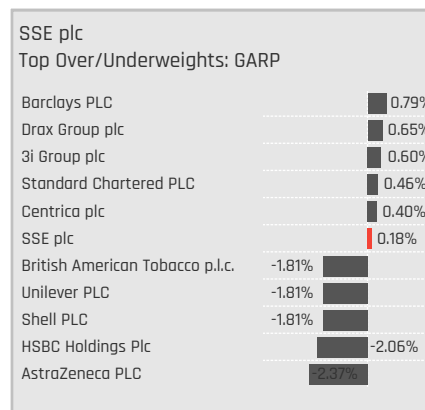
SSE plc
Top Over/Underweights: GARP

| | |
|---|---|
| Barclays PLC | 0.79% |
| Drax Group plc | 0.65% |
| 3i Group plc | 0.60% |
| Standard Chartered PLC | 0.46% |
| Centrica plc | 0.40% |
| SSE plc | 0.18% |
| British American Tobacco p.l.c. | -1.81% |
| Unilever PLC | -1.81% |
| Shell PLC | -1.81% |
| HSBC Holdings Plc | -2.06% |
| AstraZeneca PLC | -2.37% |